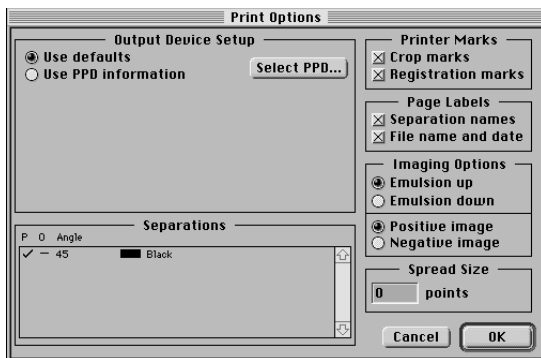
Print Options

Output Device Setup
Use defaults
Use PPD information
Select PPD...

Separations
P O Angle
✓ — 45 Black

Printer Marks
Crop marks
Registration marks

Page Labels
Separation names
File name and date

Imaging Options
Emulsion up
Emulsion down
Positive image
Negative image

Spread Size
0 points

Cancel
OK